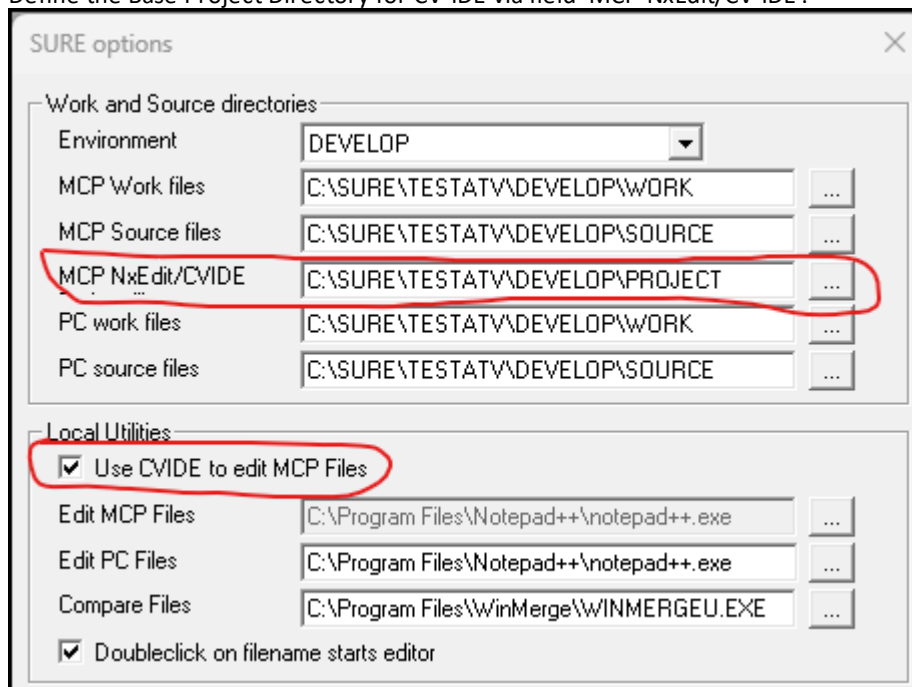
Define the Base Project Directory for CV-IDE via field "MCP NxEdit/CV-IDE":

SURE options

Work and Source directories

Environment DEVELOP

MCP Work files C:\SURE\TESTATV\DEVELOP\WORK ...

MCP Source files C:\SURE\TESTATV\DEVELOP\SOURCE ...

MCP NxEdit/CVIDE C:\SURE\TESTATV\DEVELOP\PROJECT ...

PC work files C:\SURE\TESTATV\DEVELOP\WORK ...

PC source files C:\SURE\TESTATV\DEVELOP\SOURCE ...

Local Utilities

☑ Use CVIDE to edit MCP Files

Edit MCP Files C:\Program Files\Notepad++\notepad++.exe ...

Edit PC Files C:\Program Files\Notepad++\notepad++.exe ...

Compare Files C:\Program Files\WinMerge\WINMERGEU.EXE ...

☑ Doubleclick on filename starts editor